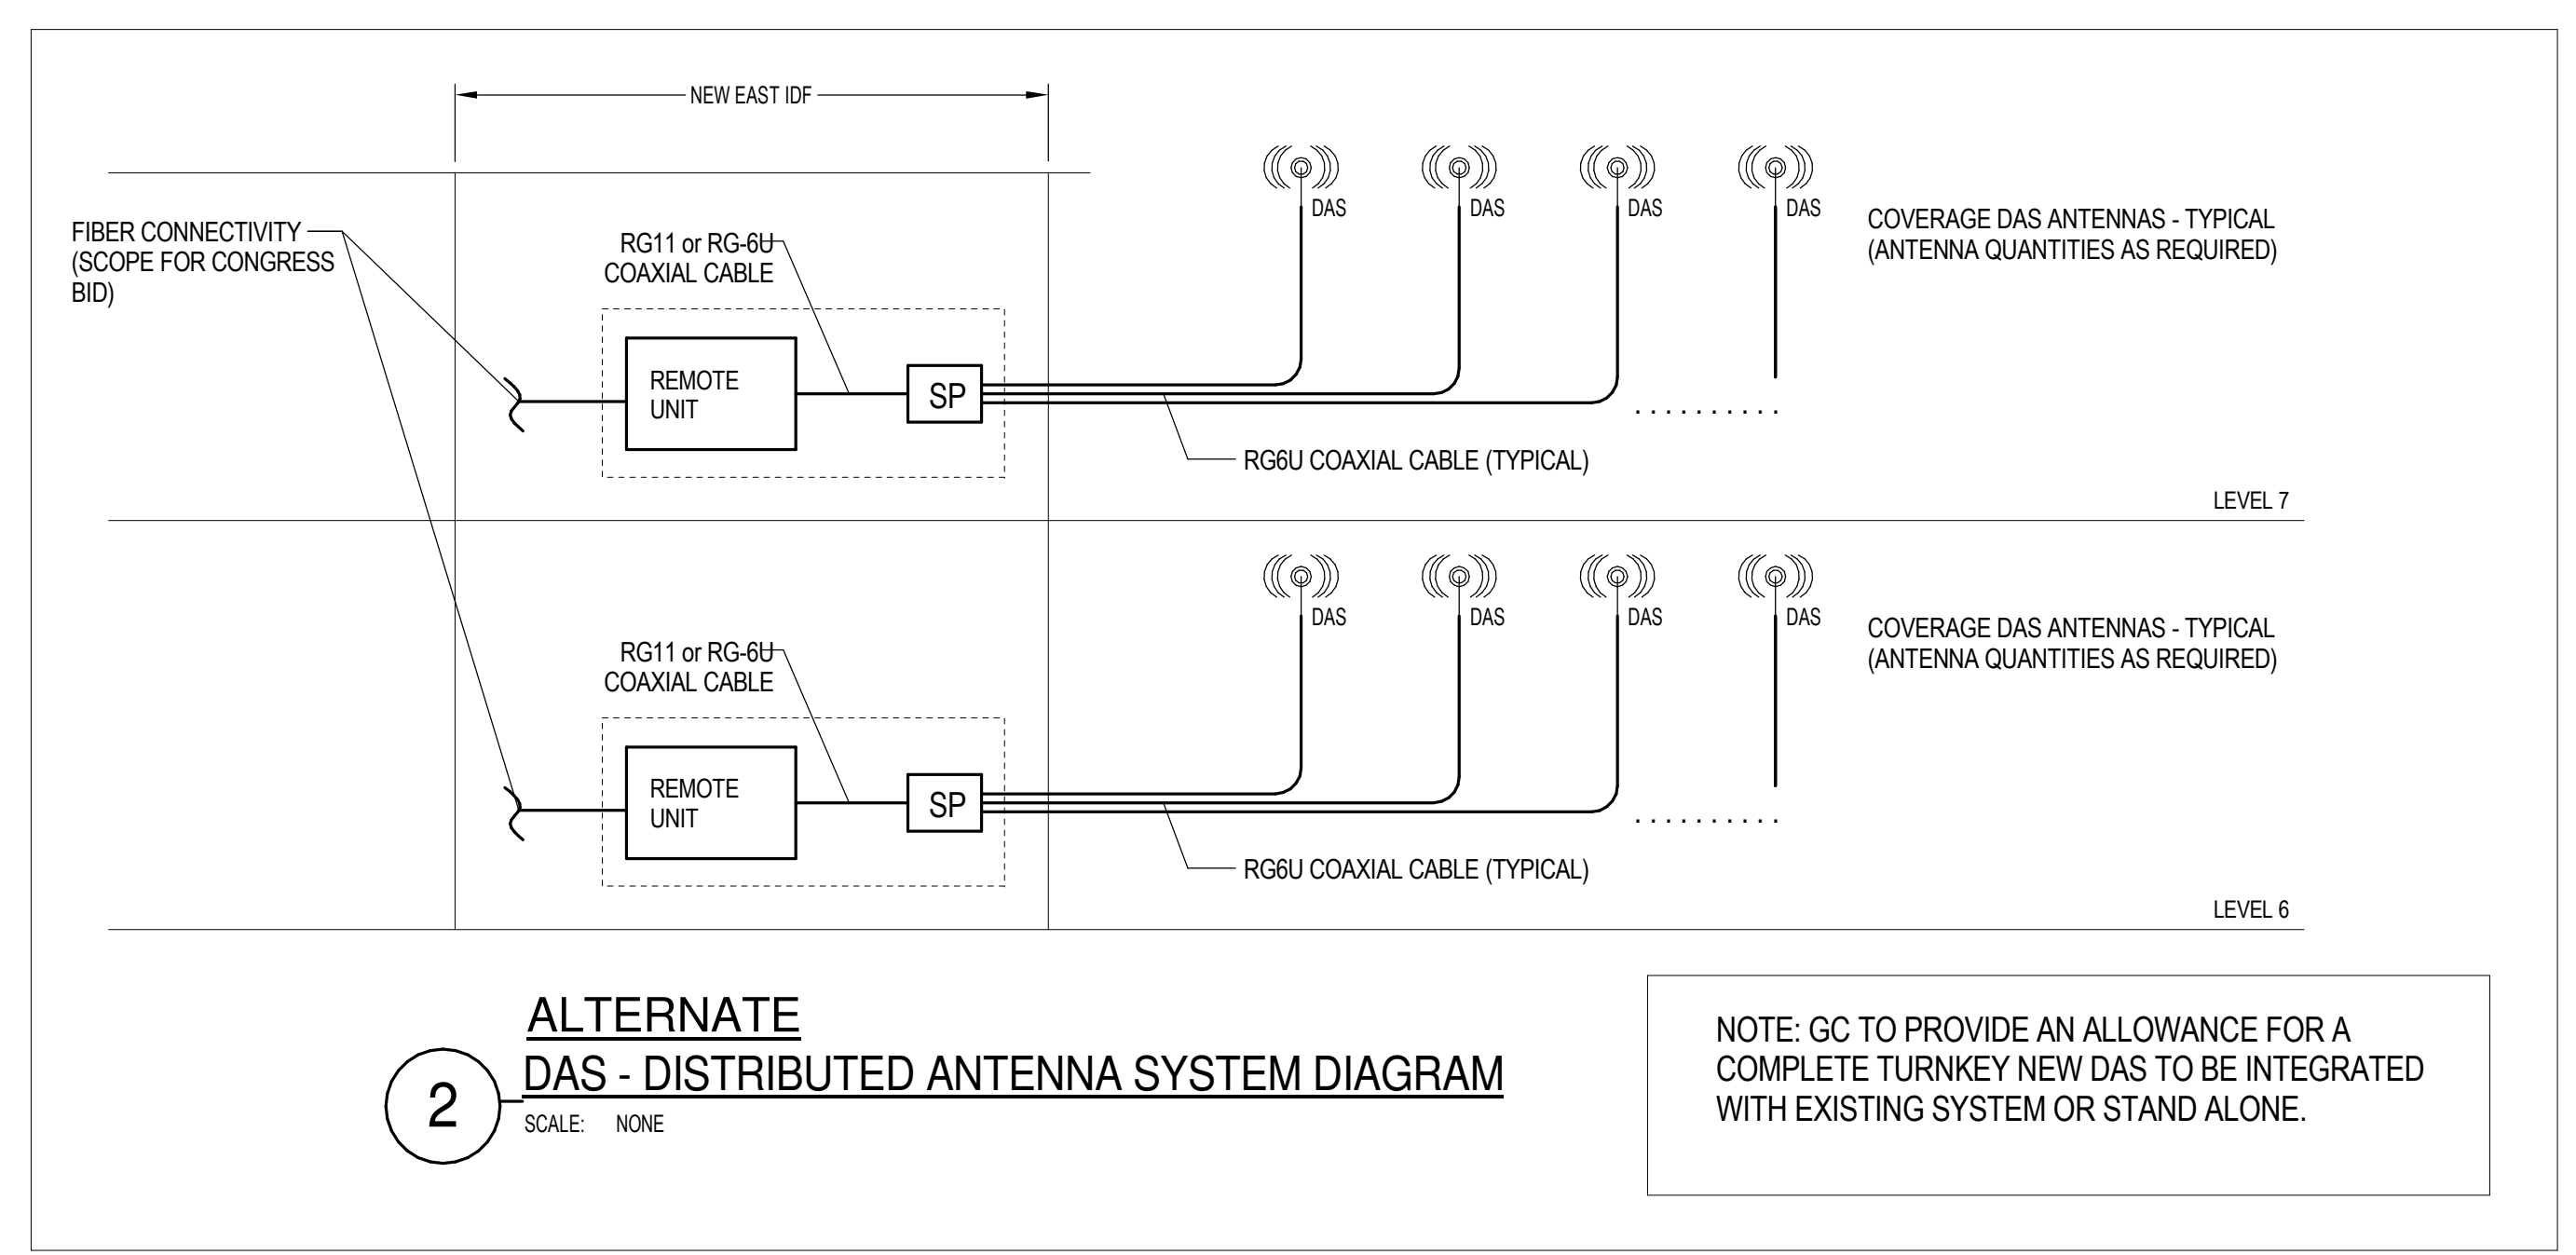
NEW EAST IDF

FIBER CONNECTIVITY (SCOPE FOR CONGRESS BID)

RG11 or RG-6U COAXIAL CABLE

REMOTE UNIT

SP

DAS DAS DAS DAS

COVERAGE DAS ANTENNAS - TYPICAL (ANTENNA QUANTITIES AS REQUIRED)

RG6U COAXIAL CABLE (TYPICAL)

LEVEL 7

RG11 or RG-6U COAXIAL CABLE

REMOTE UNIT

SP

DAS DAS DAS DAS

COVERAGE DAS ANTENNAS - TYPICAL (ANTENNA QUANTITIES AS REQUIRED)

RG6U COAXIAL CABLE (TYPICAL)

LEVEL 6

2

ALTERNATE
DAS - DISTRIBUTED ANTENNA SYSTEM DIAGRAM
SCALE: NONE

NOTE: GC TO PROVIDE AN ALLOWANCE FOR A COMPLETE TURNKEY NEW DAS TO BE INTEGRATED WITH EXISTING SYSTEM OR STAND ALONE.